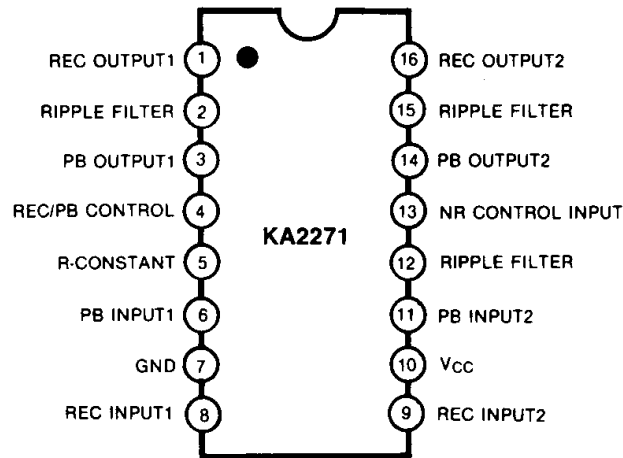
REC OUTPUT1 1
RIPPLE FILTER 2
PB OUTPUT1 3
REC/PB CONTROL 4
R-CONSTANT 5
PB INPUT1 6
GND 7
REC INPUT1 8

KA2271

16 REC OUTPUT2
15 RIPPLE FILTER
14 PB OUTPUT2
13 NR CONTROL INPUT
12 RIPPLE FILTER
11 PB INPUT2
10 $V_{CC}$
9 REC INPUT2